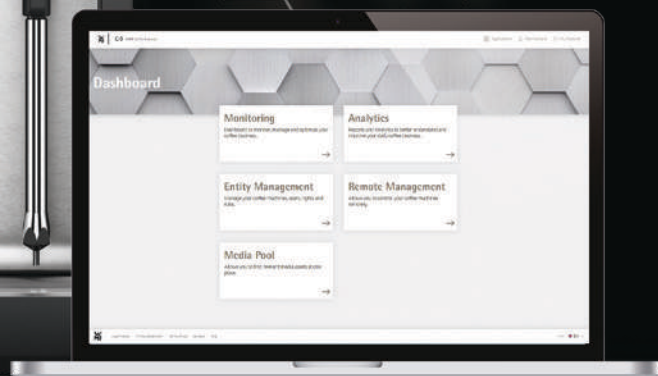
CS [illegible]

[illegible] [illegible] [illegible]

Dashboard

Monitoring
Dashboard to monitor, manage and optimize your coffee business.
→

Analytics
Reports and Analytics to better understand and improve your daily coffee business.
→

Entity Management
Manage your coffee machines, users, rights and roles.
→

Remote Management
Allows you to control your coffee machine remotely.
→

Media Pool
Allows you to find relevant media assets in one place.
→

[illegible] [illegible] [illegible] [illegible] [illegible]